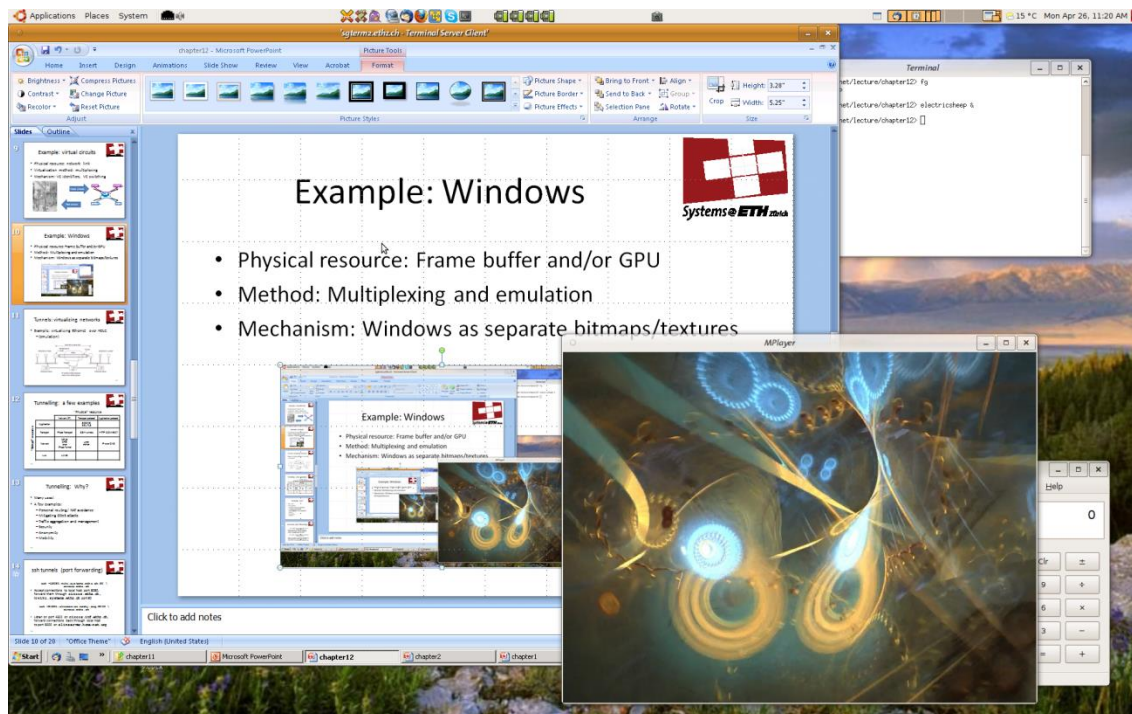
Applications Places System

15 °C Mon Apr 26, 11:20 AM

'sgtermz.ethz.ch - Terminal Server Client'

chapter12 - Microsoft PowerPoint

Picture Tools

Home Insert Design Animations Slide Show Review View Acrobat Format

Brightness Compress Pictures
Contrast Change Picture
Recolor Reset Picture
Adjust

Picture Styles

Picture Shape
Picture Border
Picture Effects

Bring to Front Align
Send to Back Group
Selection Pane Rotate
Arrange

Crop Height: 3.26"
Width: 5.25"
Size

Slides Outline

9 Example: virtual circuits

10 Example: Windows

11 Tunnels: virtualizing networks

12 Tunnelling: a few examples

13 Tunnelling: Why?

14 ssh tunnels (port forwarding)

Example: Windows

Systems@ETH Zürich

• Physical resource: Frame buffer and/or GPU
• Method: Multiplexing and emulation
• Mechanism: Windows as separate bitmaps/textures

Example: Windows

• Physical resource: Frame buffer and/or GPU
• Method: Multiplexing and emulation
• Mechanism: Windows as separate bitmaps/textures

Click to add notes

Slide 10 of 20 "Office Theme" English (United States)

Start chapter11 Microsoft PowerPoint chapter12 chapter2 chapter1

Terminal

et/lecture/chapter12> fg

et/lecture/chapter12> electricsheep &

et/lecture/chapter12>

MPlayer

Help

0

Clr ±
9 ÷
6 ×
3 −
= +